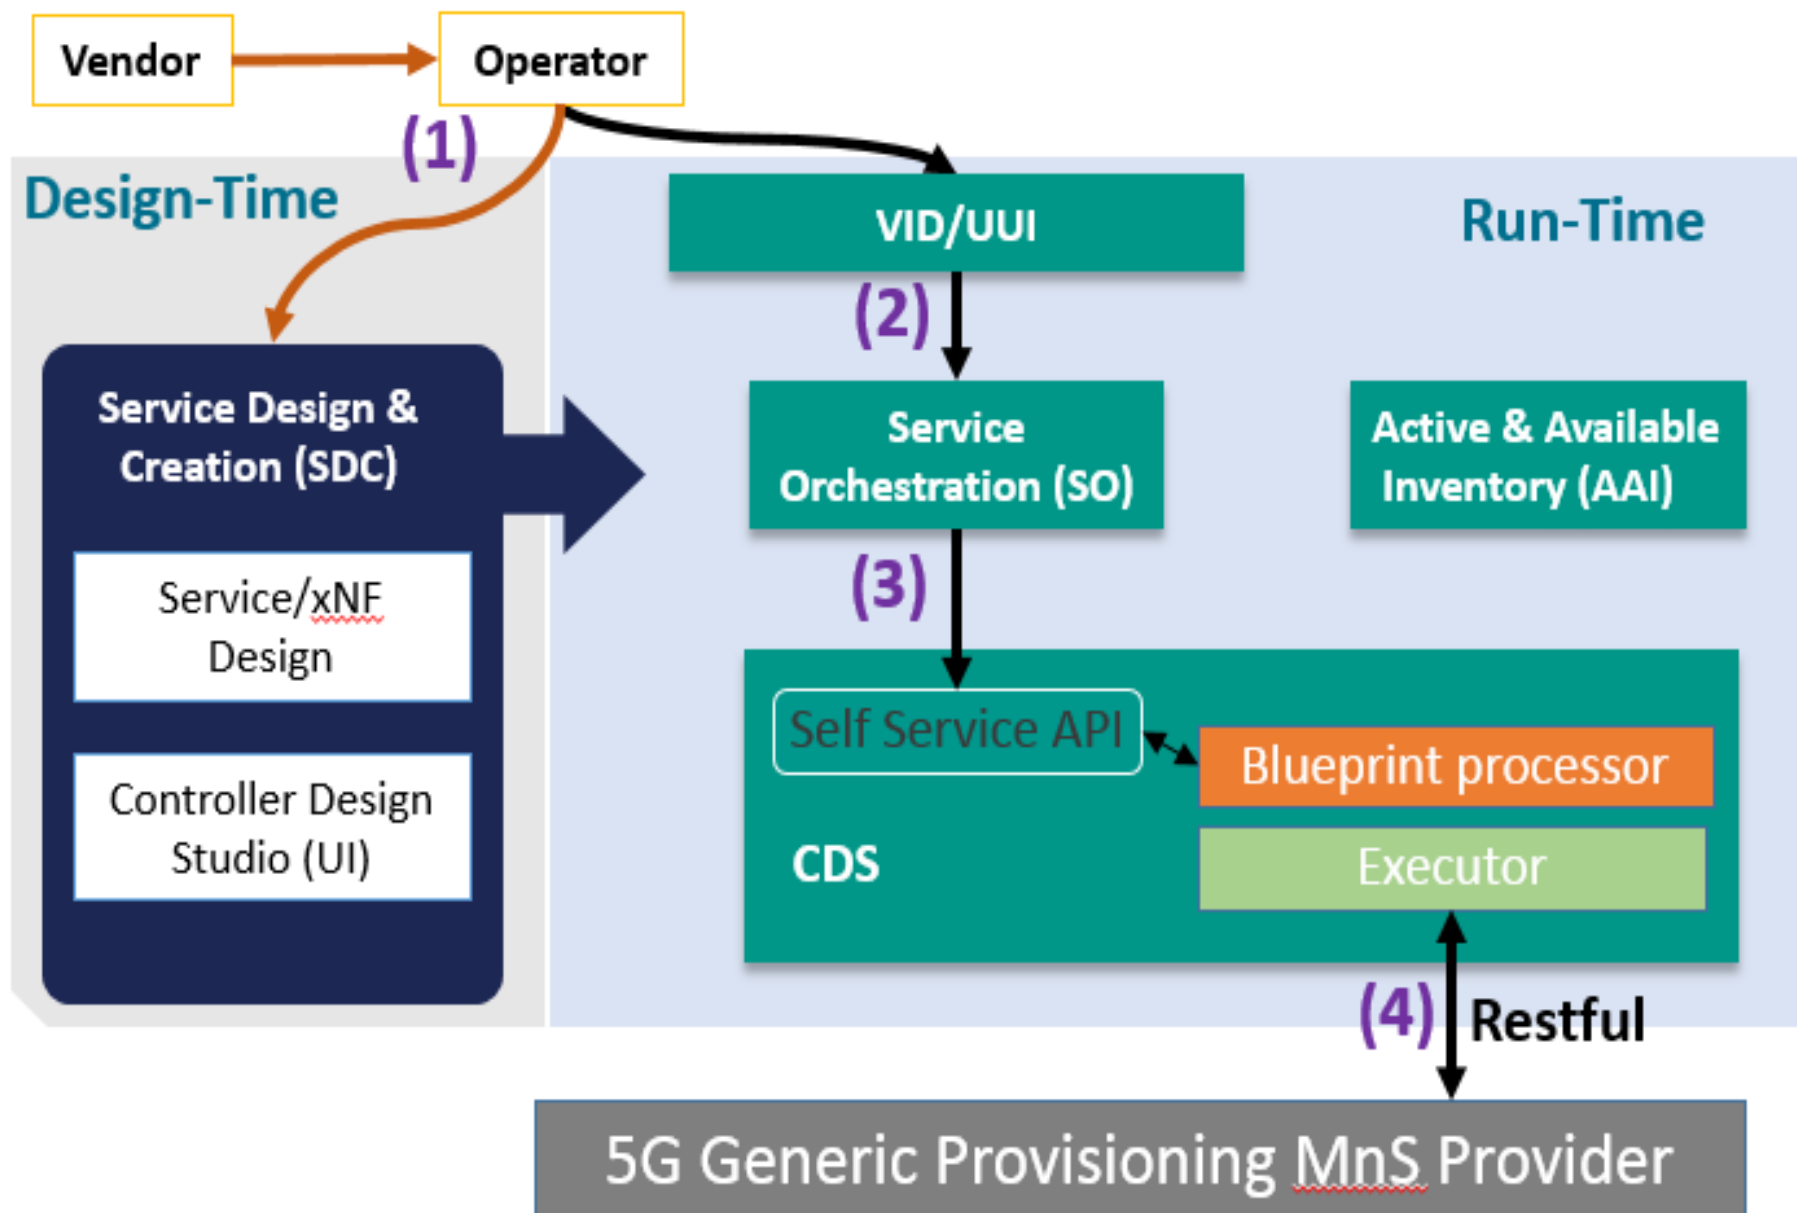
Vendor

Operator

(1)

Design-Time

VID/UUI

Run-Time

(2)

Service Design & Creation (SDC)

Service Orchestration (SO)

Active & Available Inventory (AAI)

Service/xNF Design

(3)

Self Service API

Blueprint processor

Controller Design Studio (UI)

CDS

Executor

(4) Restful

5G Generic Provisioning MnS Provider